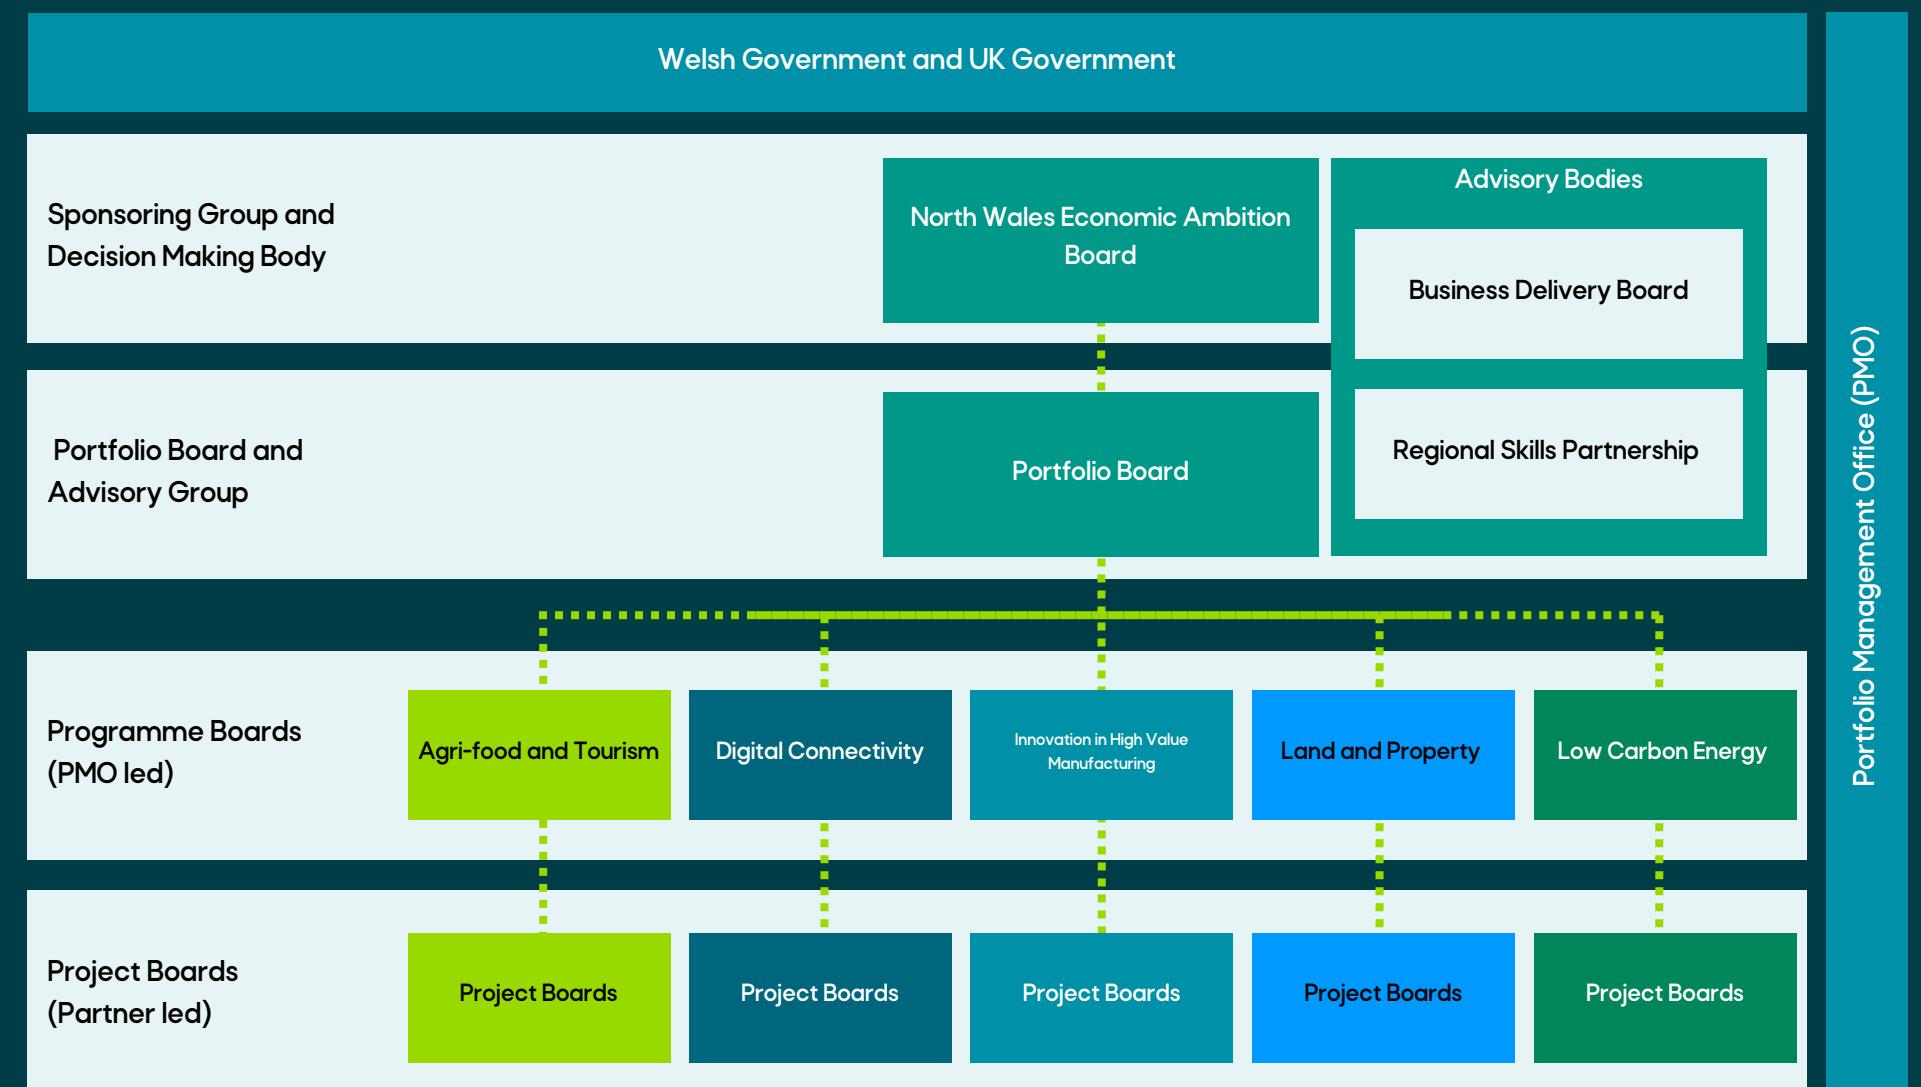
Welsh Government and UK Government

Sponsoring Group and Decision Making Body

North Wales Economic Ambition Board

Advisory Bodies

Business Delivery Board

Regional Skills Partnership

Portfolio Board and Advisory Group

Portfolio Board

Programme Boards (PMO led)

Agri-food and Tourism

Digital Connectivity

Innovation in High Value Manufacturing

Land and Property

Low Carbon Energy

Project Boards (Partner led)

Project Boards

Project Boards

Project Boards

Project Boards

Project Boards

Portfolio Management Office (PMO)